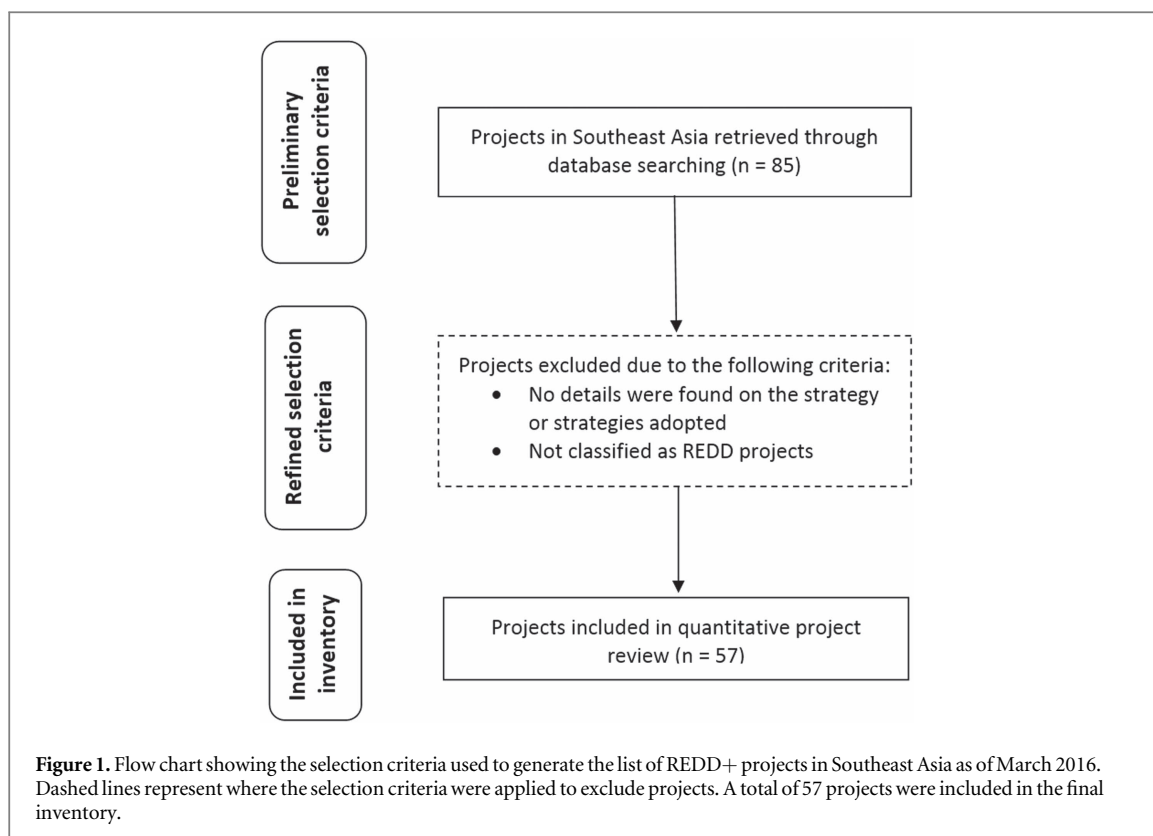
Preliminary selection criteria

Projects in Southeast Asia retrieved through database searching (n = 85)

Refined selection criteria

Projects excluded due to the following criteria:
- No details were found on the strategy or strategies adopted
- Not classified as REDD projects

Included in inventory

Projects included in quantitative project review (n = 57)

**Figure 1.** Flow chart showing the selection criteria used to generate the list of REDD+ projects in Southeast Asia as of March 2016. Dashed lines represent where the selection criteria were applied to exclude projects. A total of 57 projects were included in the final inventory.